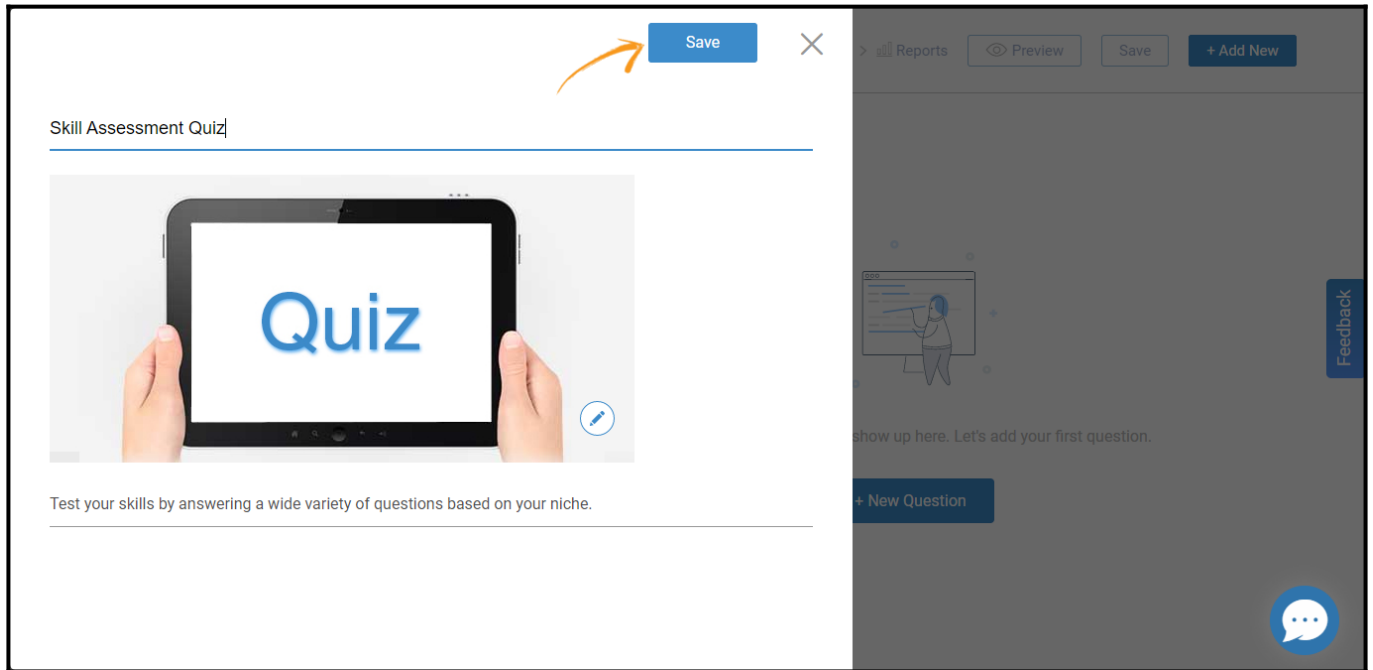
Save

Skill Assessment Quiz

Quiz

Test your skills by answering a wide variety of questions based on your niche.

> Reports Preview Save + Add New

show up here. Let's add your first question.

+ New Question

Feedback